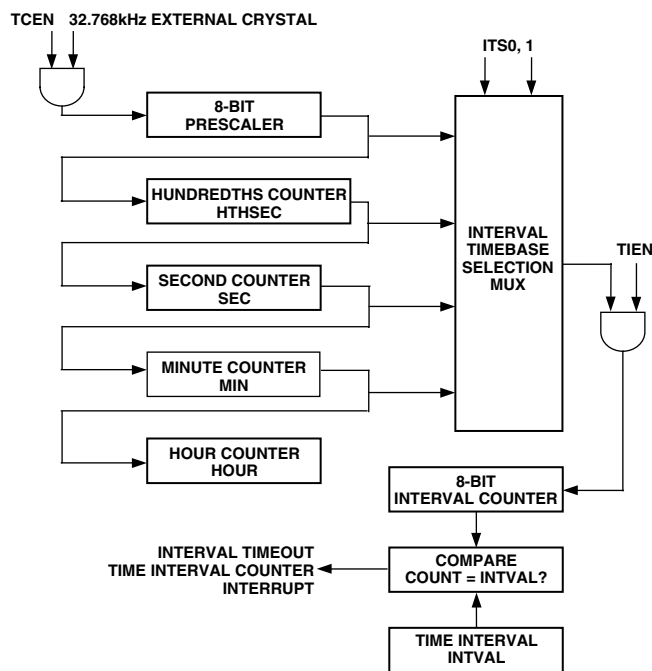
TCEN 32.768kHz EXTERNAL CRYSTAL

ITS0, 1

8-BIT PRESCALER

HUNDREDTHS COUNTER HTHSEC

SECOND COUNTER SEC

MINUTE COUNTER MIN

HOUR COUNTER HOUR

INTERVAL TIMEBASE SELECTION MUX

TIEN

8-BIT INTERVAL COUNTER

INTERVAL TIMEOUT TIME INTERVAL COUNTER INTERRUPT

COMPARE COUNT = INTVAL?

TIME INTERVAL INTVAL